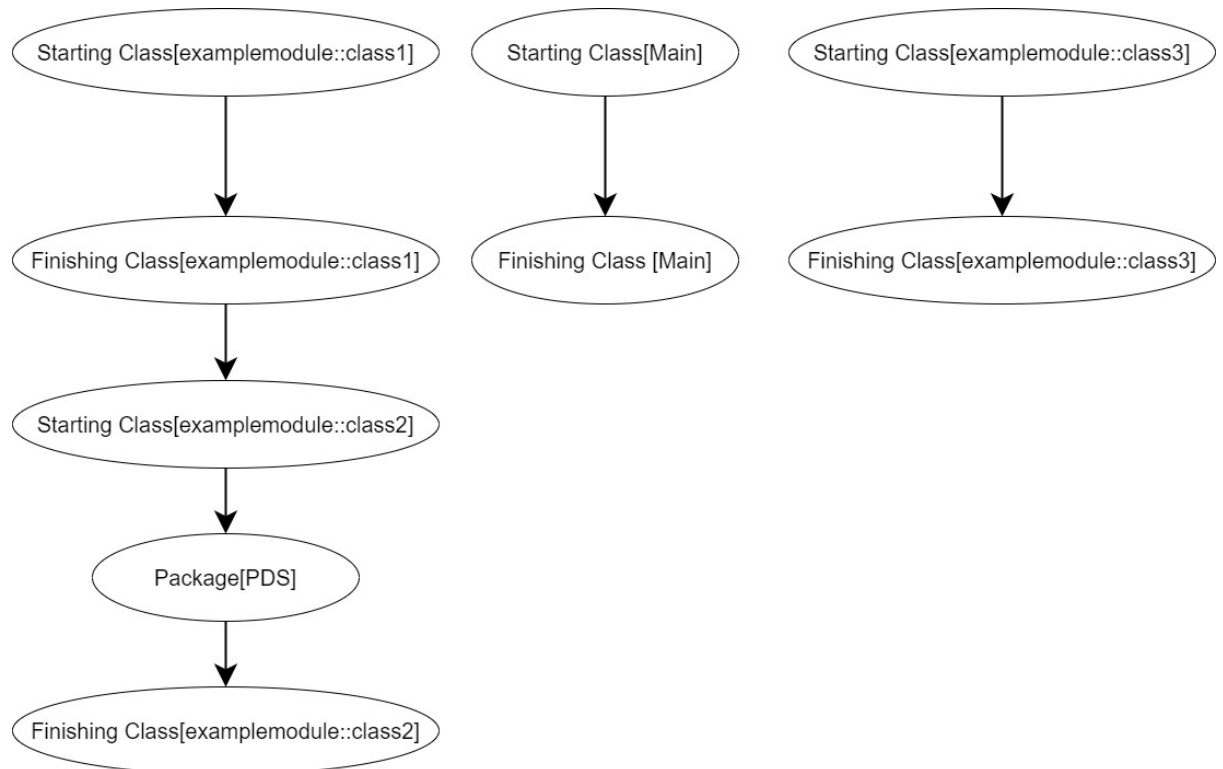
Starting Class[examplemodule::class1]

Finishing Class[examplemodule::class1]

Starting Class[examplemodule::class2]

Package[PDS]

Finishing Class[examplemodule::class2]

Starting Class[Main]

Finishing Class [Main]

Starting Class[examplemodule::class3]

Finishing Class[examplemodule::class3]